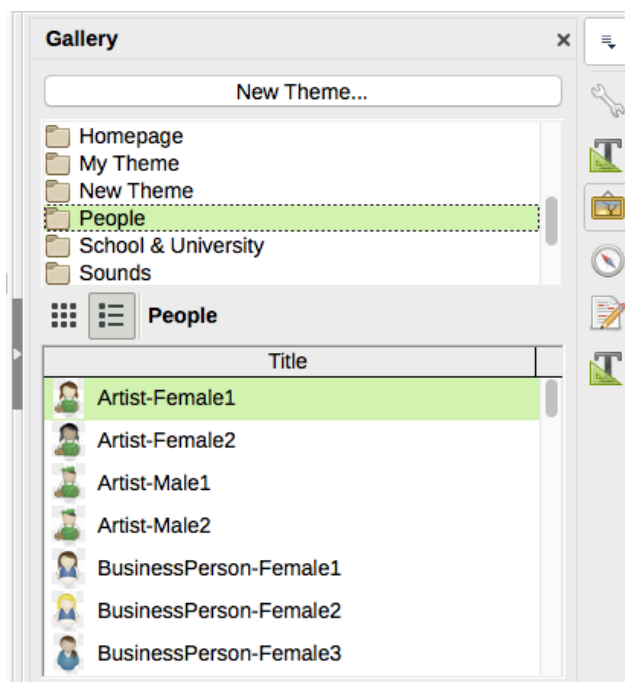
Gallery

×

New Theme...

Homepage
My Theme
New Theme
People
School & University
Sounds

People

| Title |
|---|
| Artist-Female1 |
| Artist-Female2 |
| Artist-Male1 |
| Artist-Male2 |
| BusinessPerson-Female1 |
| BusinessPerson-Female2 |
| BusinessPerson-Female3 |